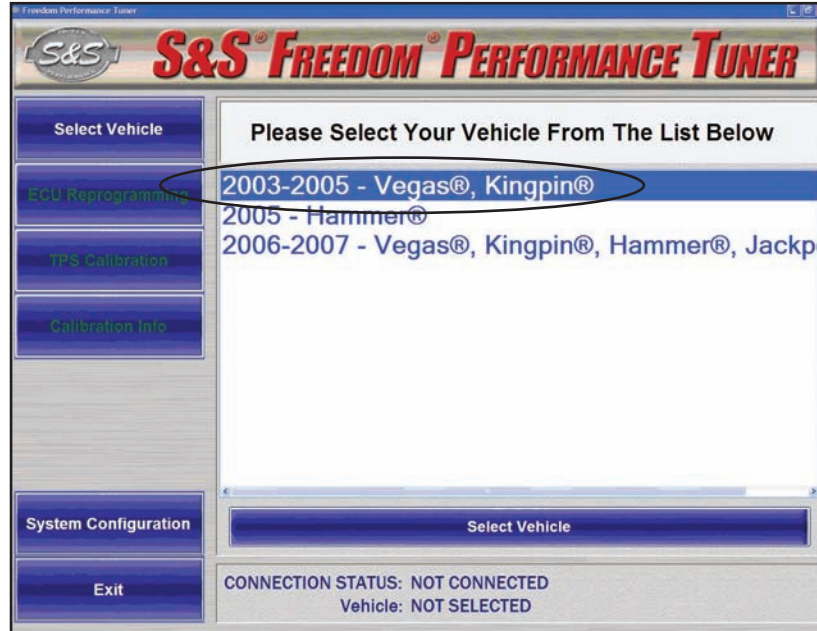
Freedom Performance Tuner

S&S

S&S® FREEDOM® PERFORMANCE TUNER

Select Vehicle

ECU Reprogramming

TPS Calibration

Calibration Info

System Configuration

Exit

Please Select Your Vehicle From The List Below

2003-2005 - Vegas®, Kingpin®
2005 - Hammer®
2006-2007 - Vegas®, Kingpin®, Hammer®, Jackp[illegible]

Select Vehicle

CONNECTION STATUS: NOT CONNECTED
Vehicle: NOT SELECTED